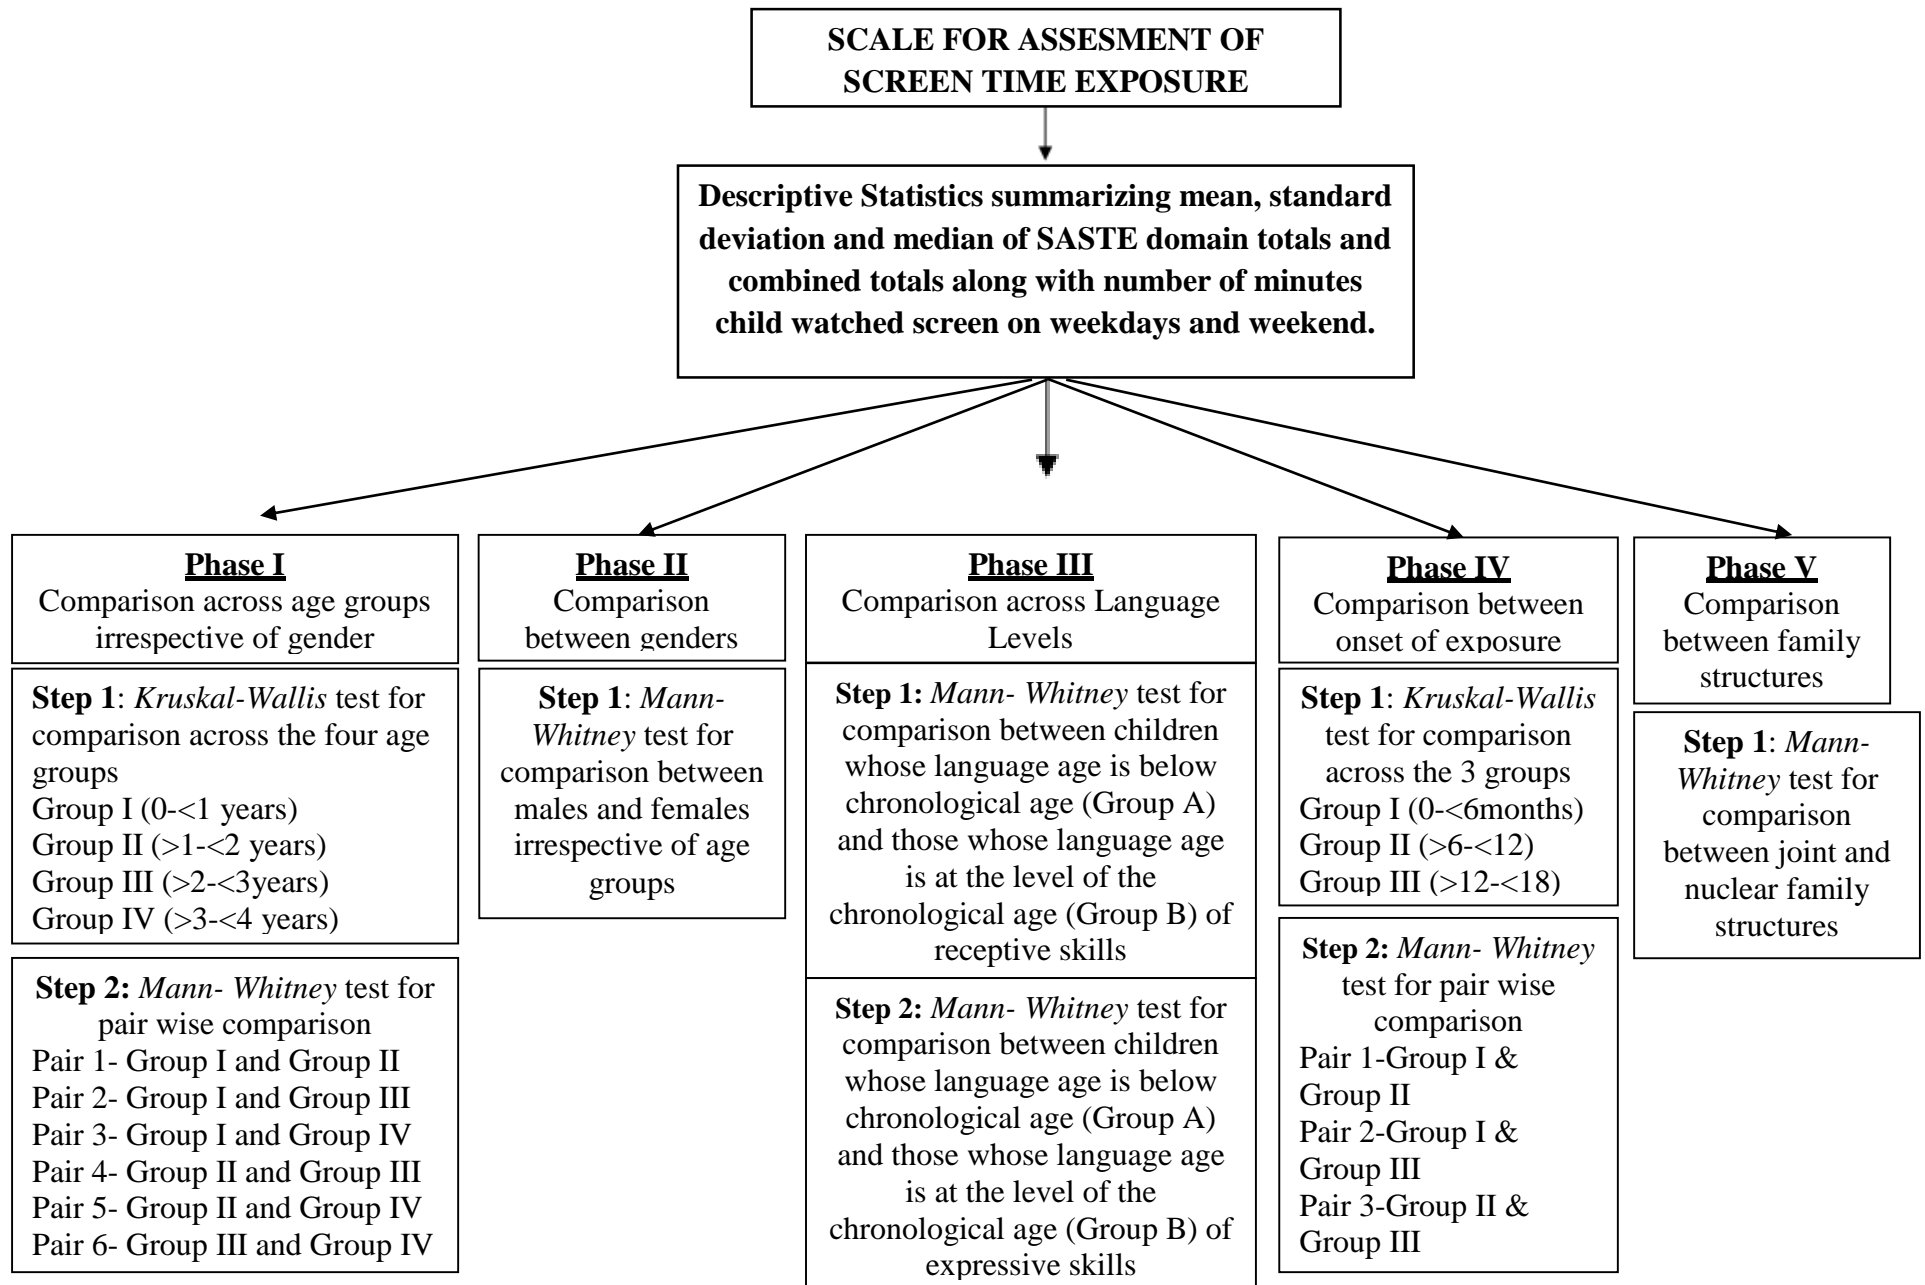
SCALE FOR ASSESMENT OF SCREEN TIME EXPOSURE

Descriptive Statistics summarizing mean, standard deviation and median of SASTE domain totals and combined totals along with number of minutes child watched screen on weekdays and weekend.

Phase I
Comparison across age groups irrespective of gender

Step 1: Kruskal-Wallis test for comparison across the four age groups
Group I (0-<1 years)
Group II (>1-<2 years)
Group III (>2-<3years)
Group IV (>3-<4 years)

Step 2: Mann- Whitney test for pair wise comparison
Pair 1- Group I and Group II
Pair 2- Group I and Group III
Pair 3- Group I and Group IV
Pair 4- Group II and Group III
Pair 5- Group II and Group IV
Pair 6- Group III and Group IV

Phase II
Comparison between genders

Step 1: Mann-Whitney test for comparison between males and females irrespective of age groups

Phase III
Comparison across Language Levels

Step 1: Mann- Whitney test for comparison between children whose language age is below chronological age (Group A) and those whose language age is at the level of the chronological age (Group B) of receptive skills

Step 2: Mann- Whitney test for comparison between children whose language age is below chronological age (Group A) and those whose language age is at the level of the chronological age (Group B) of expressive skills

Phase IV
Comparison between onset of exposure

Step 1: Kruskal-Wallis test for comparison across the 3 groups
Group I (0-<6months)
Group II (>6-<12)
Group III (>12-<18)

Step 2: Mann- Whitney test for pair wise comparison
Pair 1-Group I & Group II
Pair 2-Group I & Group III
Pair 3-Group II & Group III

Phase V
Comparison between family structures

Step 1: Mann-Whitney test for comparison between joint and nuclear family structures